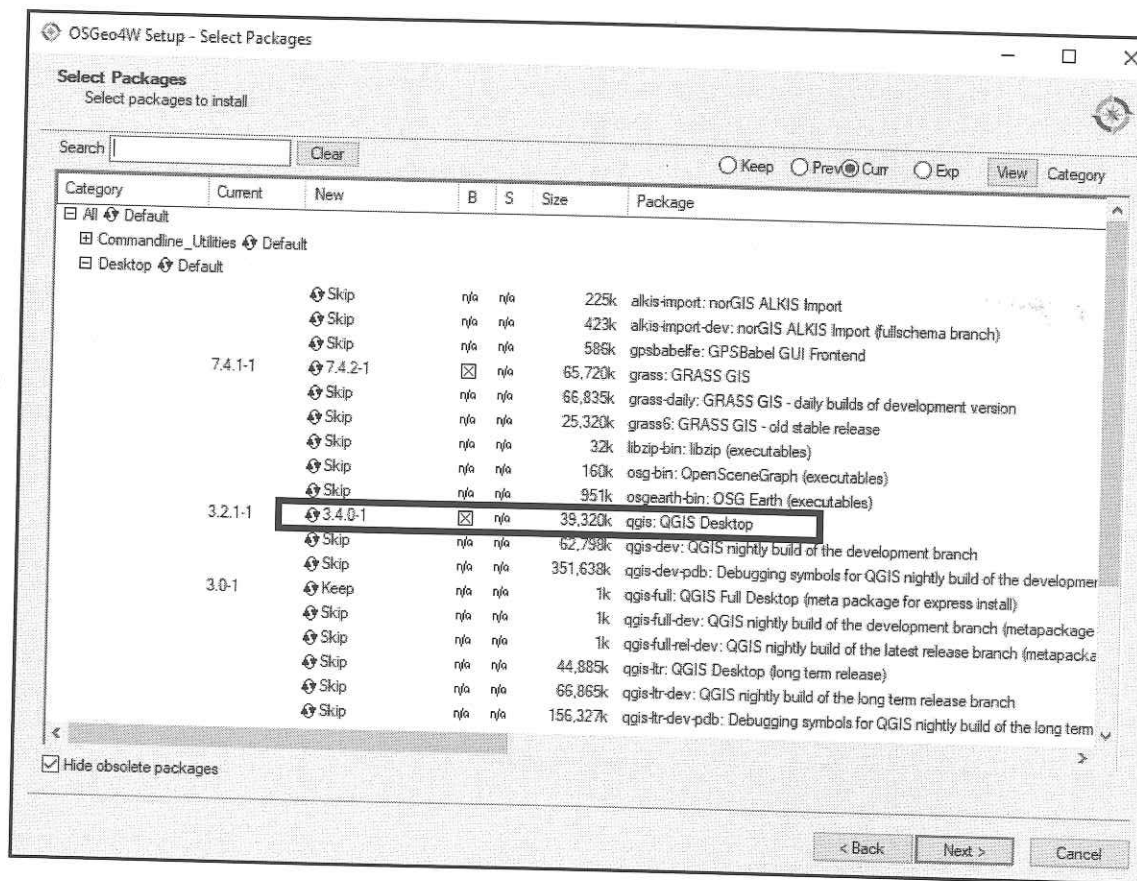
OSGeo4W Setup - Select Packages

Select Packages
Select packages to install

Search [ ] Clear

Keep Prev Curr Exp View Category

| Category | Current | New | B | S | Size | Package |
|---|---|---|---|---|---|---|
| ⊟ All Default | | | | | | |
| ⊞ Commandline_Utilities Default | | | | | | |
| ⊟ Desktop Default | | | | | | |
| | | Skip | n/a | n/a | 225k | alkis-import: norGIS ALKIS Import |
| | | Skip | n/a | n/a | 423k | alkis-import-dev: norGIS ALKIS Import (fullschema branch) |
| | | Skip | n/a | n/a | 585k | gpsbabelfe: GPSBabel GUI Frontend |
| | 7.4.1-1 | 7.4.2-1 | ☒ | n/a | 65,720k | grass: GRASS GIS |
| | | Skip | n/a | n/a | 66,835k | grass-daily: GRASS GIS - daily builds of development version |
| | | Skip | n/a | n/a | 25,320k | grass6: GRASS GIS - old stable release |
| | | Skip | n/a | n/a | 32k | libzip-bin: libzip (executables) |
| | | Skip | n/a | n/a | 160k | osg-bin: OpenSceneGraph (executables) |
| | | Skip | n/a | n/a | 951k | osgearth-bin: OSG Earth (executables) |
| | 3.2.1-1 | 3.4.0-1 | ☒ | n/a | 39,320k | qgis: QGIS Desktop |
| | | Skip | n/a | n/a | 62,798k | qgis-dev: QGIS nightly build of the development branch |
| | | Skip | n/a | n/a | 351,638k | qgis-dev-pdb: Debugging symbols for QGIS nightly build of the developmer |
| | 3.0-1 | Keep | n/a | n/a | 1k | qgis-full: QGIS Full Desktop (meta package for express install) |
| | | Skip | n/a | n/a | 1k | qgis-full-dev: QGIS nightly build of the development branch (metapackage |
| | | Skip | n/a | n/a | 1k | qgis-full-rel-dev: QGIS nightly build of the latest release branch (metapacka |
| | | Skip | n/a | n/a | 44,885k | qgis-ltr: QGIS Desktop (long term release) |
| | | Skip | n/a | n/a | 66,865k | qgis-ltr-dev: QGIS nightly build of the long term release branch |
| | | Skip | n/a | n/a | 156,327k | qgis-ltr-dev-pdb: Debugging symbols for QGIS nightly build of the long term |

☑ Hide obsolete packages

< Back Next > Cancel